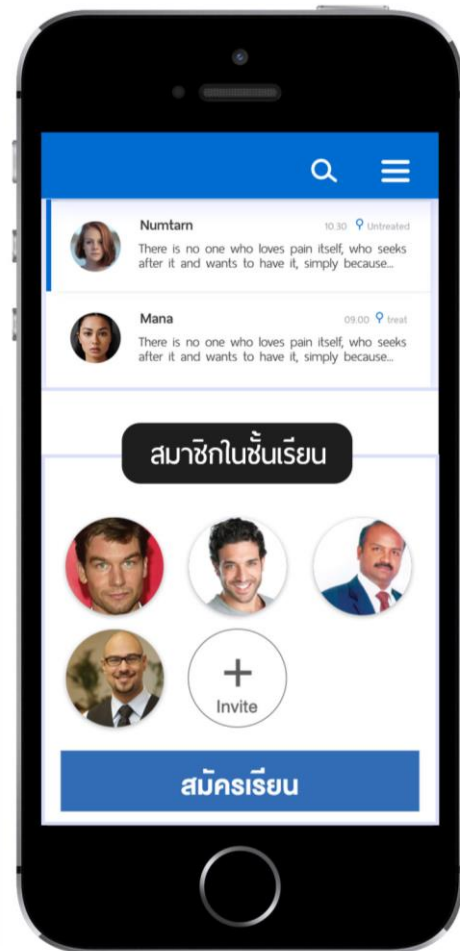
Numtarn
10:30 Untreated
There is no one who loves pain itself, who seeks after it and wants to have it, simply because...

Mana
09:00 treat
There is no one who loves pain itself, who seeks after it and wants to have it, simply because...

สมาชิกในชั้นเรียน

+
Invite

สมัครเรียน